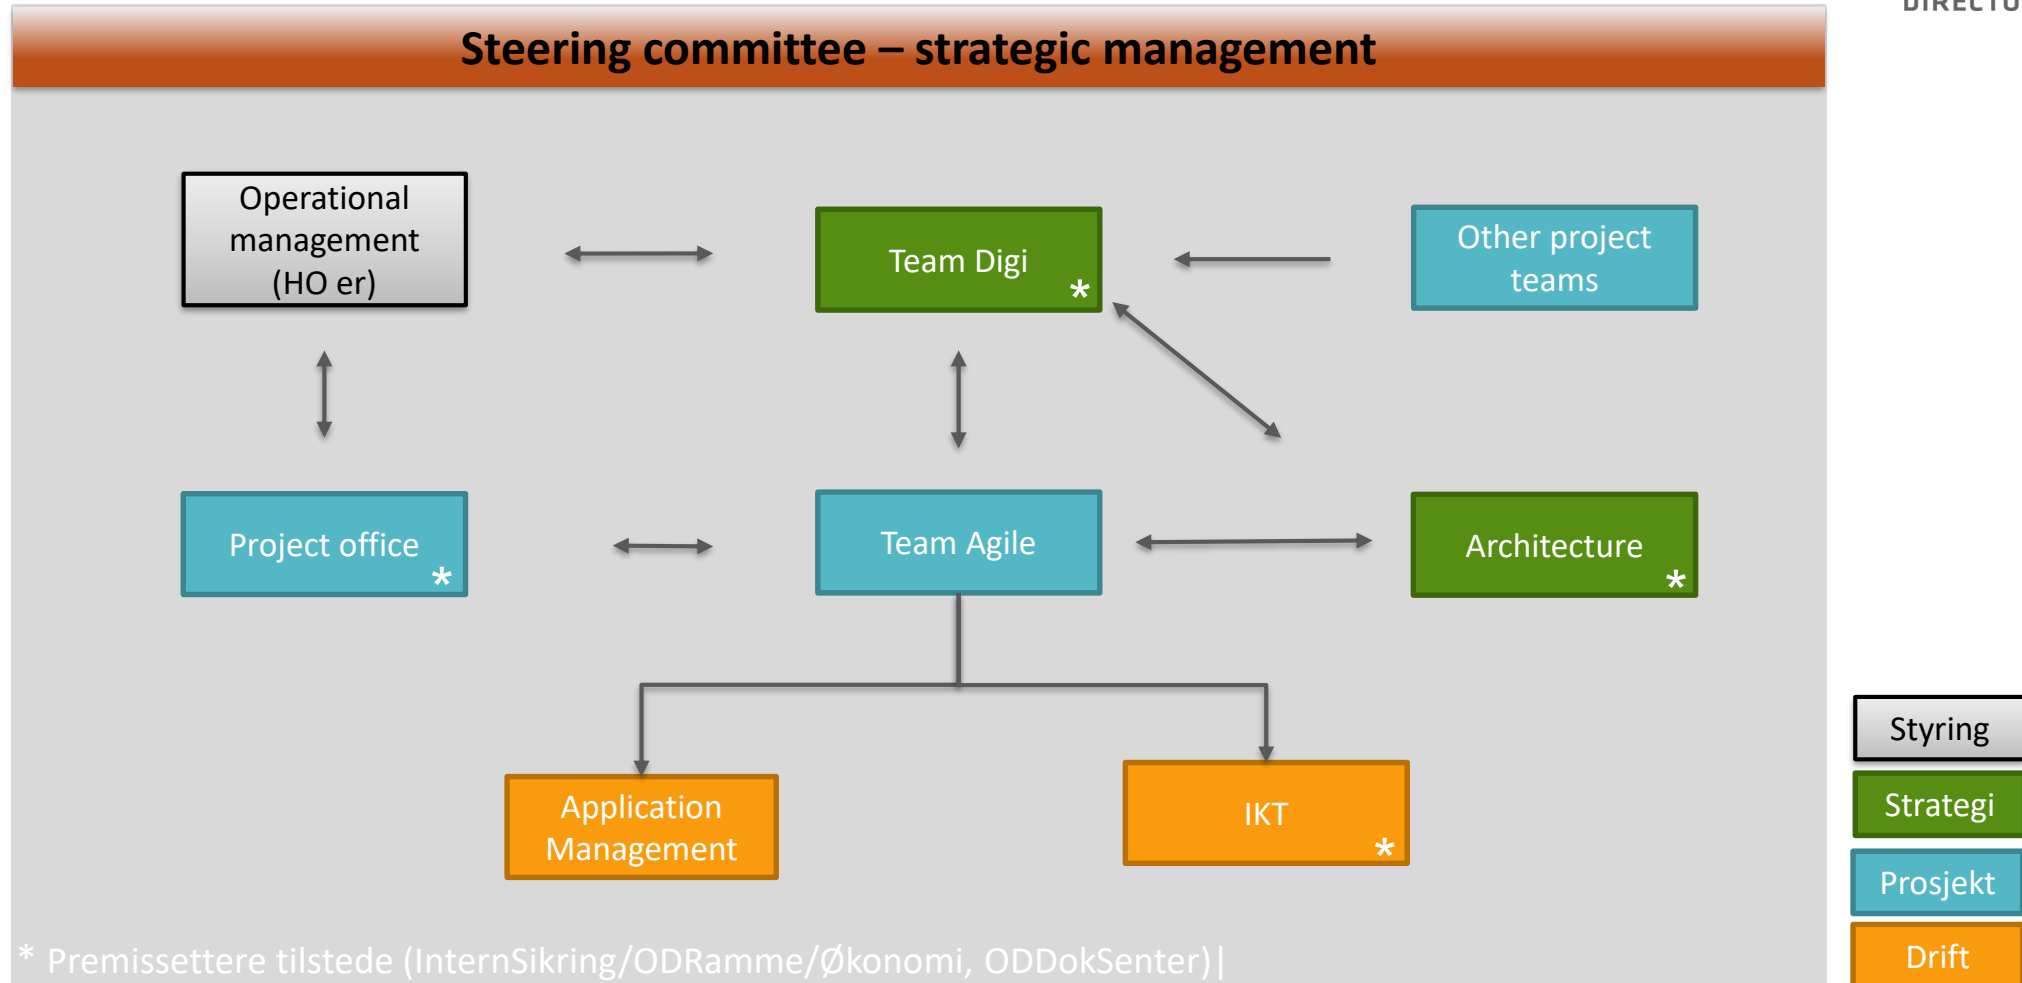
DIRECTO

Steering committee – strategic management

Operational management (HO er)

Team Digi *

Other project teams

Project office *

Team Agile

Architecture *

Application Management

IKT *

* Premissettere tilstede (InternSikring/ODRamme/Økonomi, ODDokSenter) |

Styring

Strategi

Prosjekt

Drift